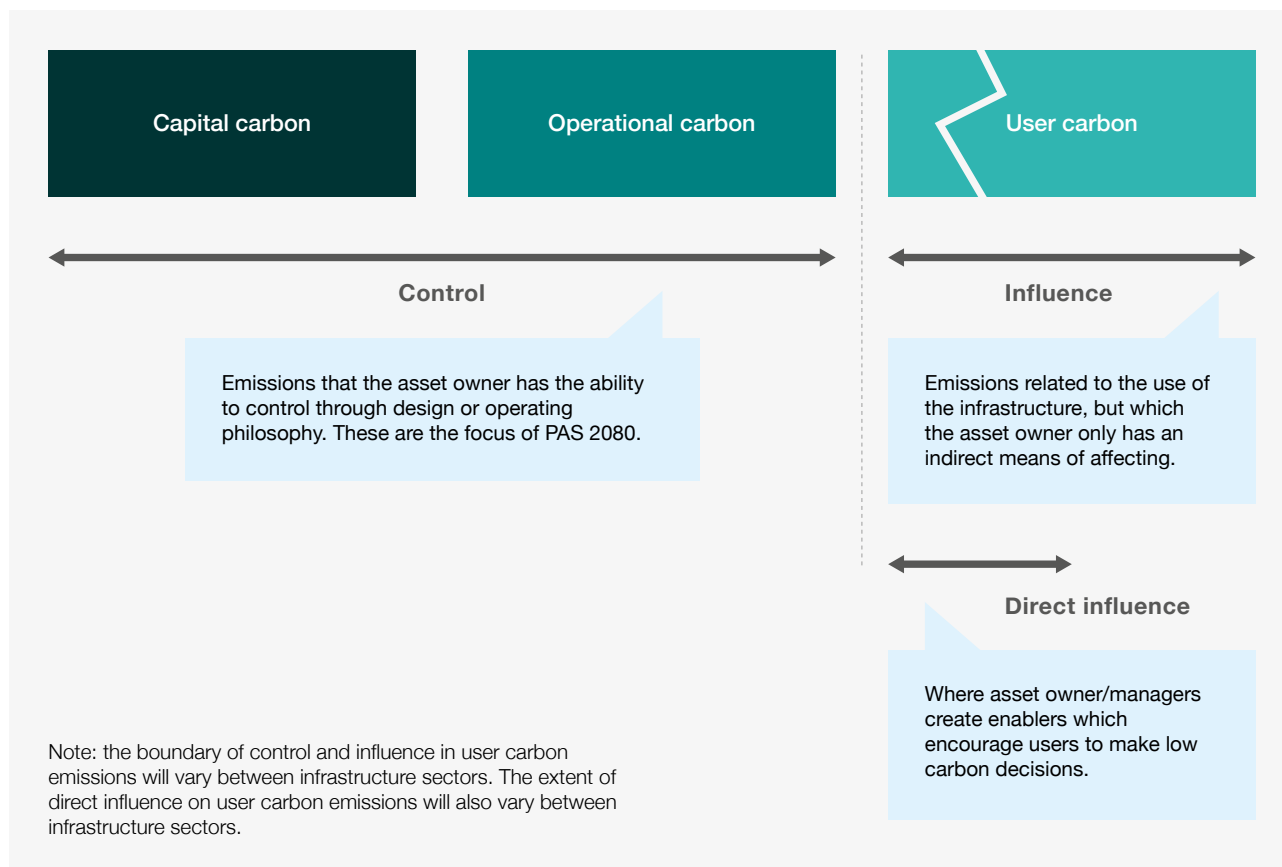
Capital carbon

Operational carbon

User carbon

Control

Emissions that the asset owner has the ability to control through design or operating philosophy. These are the focus of PAS 2080.

Influence

Emissions related to the use of the infrastructure, but which the asset owner only has an indirect means of affecting.

Direct influence

Where asset owner/managers create enablers which encourage users to make low carbon decisions.

Note: the boundary of control and influence in user carbon emissions will vary between infrastructure sectors. The extent of direct influence on user carbon emissions will also vary between infrastructure sectors.